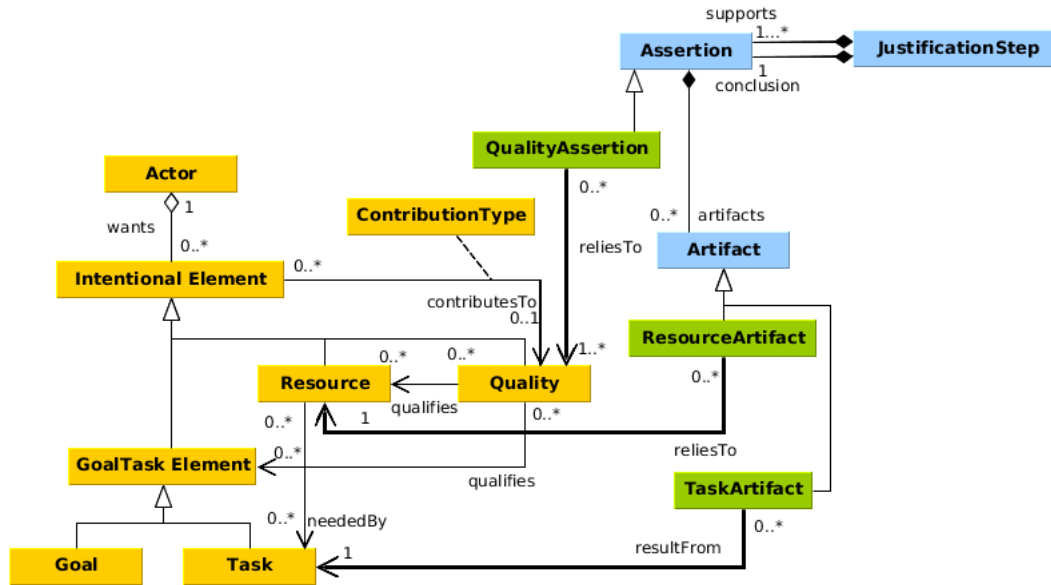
supports
1...*
Assertion
JustificationStep
1
conclusion
QualityAssertion
0..*
reliesTo
0..*
artifacts
Artifact
Actor
1
wants
0..*
ContributionType
Intentional Element
0..*
contributesTo
0..1
ResourceArtifact
0..*
0..*
1..*
Resource
Quality
0..*
qualifies
0..*
0..*
1
GoalTask Element
0..*
reliesTo
qualifies
TaskArtifact
0..*
neededBy
0..*
resultFrom
1
Goal
Task